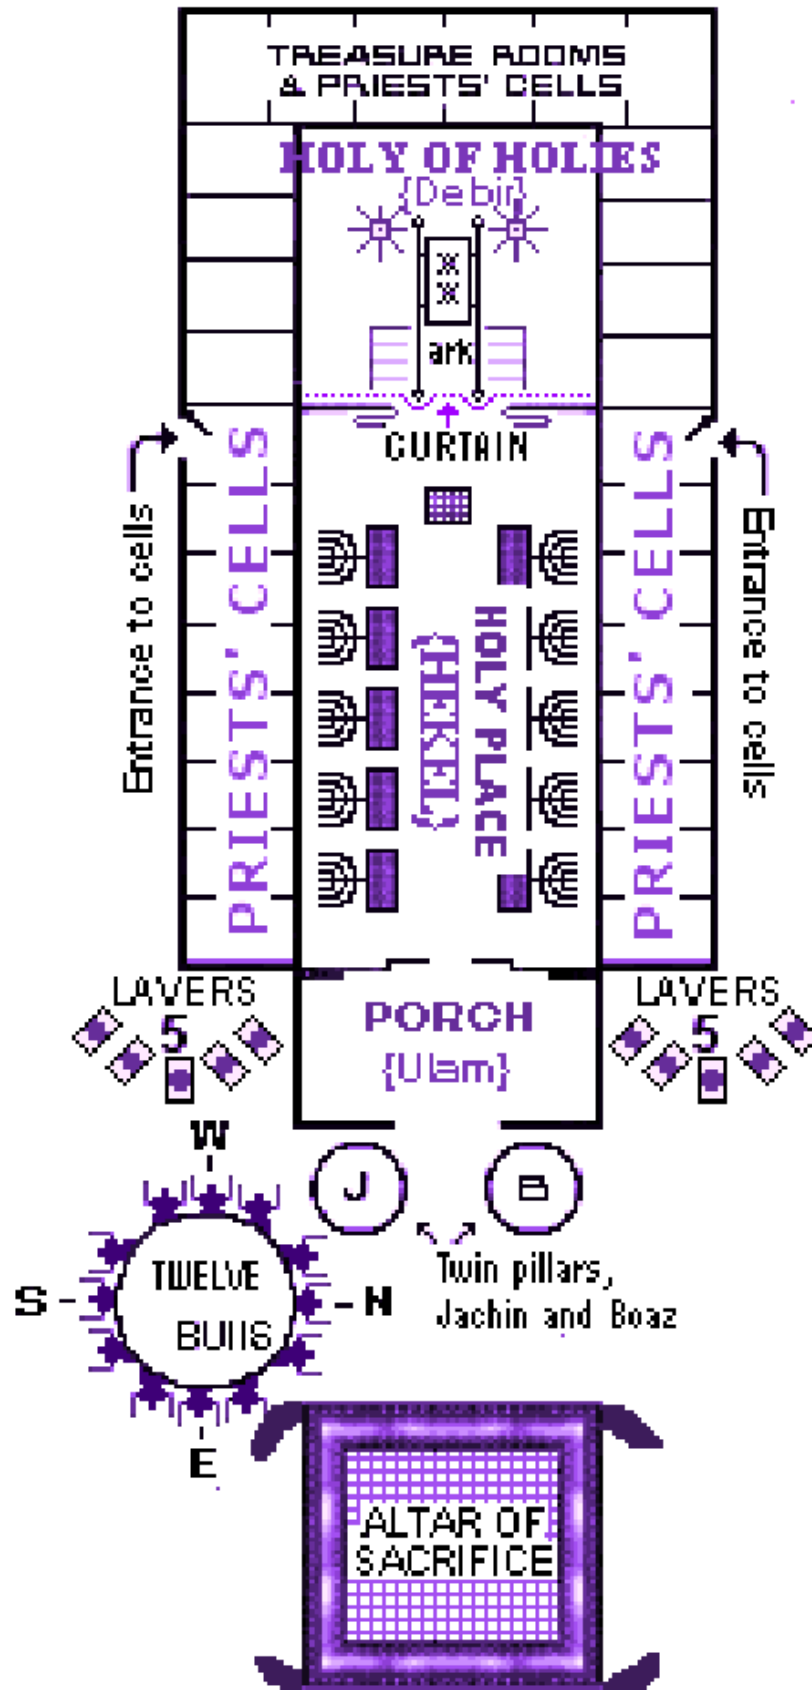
TREASURE ROOMS & PRIESTS' CELLS

HOLY OF HOLIES {Debir}

ark

CURTAIN

Entrance to cells

PRIESTS' CELLS

HOLY PLACE {HEKEL}

PRIESTS' CELLS

Entrance to cells

LAVERS 5

PORCH {Ulam}

LAVERS 5

W

J

B

S

TWELVE BULLS

N

Twin pillars, Jachin and Boaz

E

ALTAR OF SACRIFICE